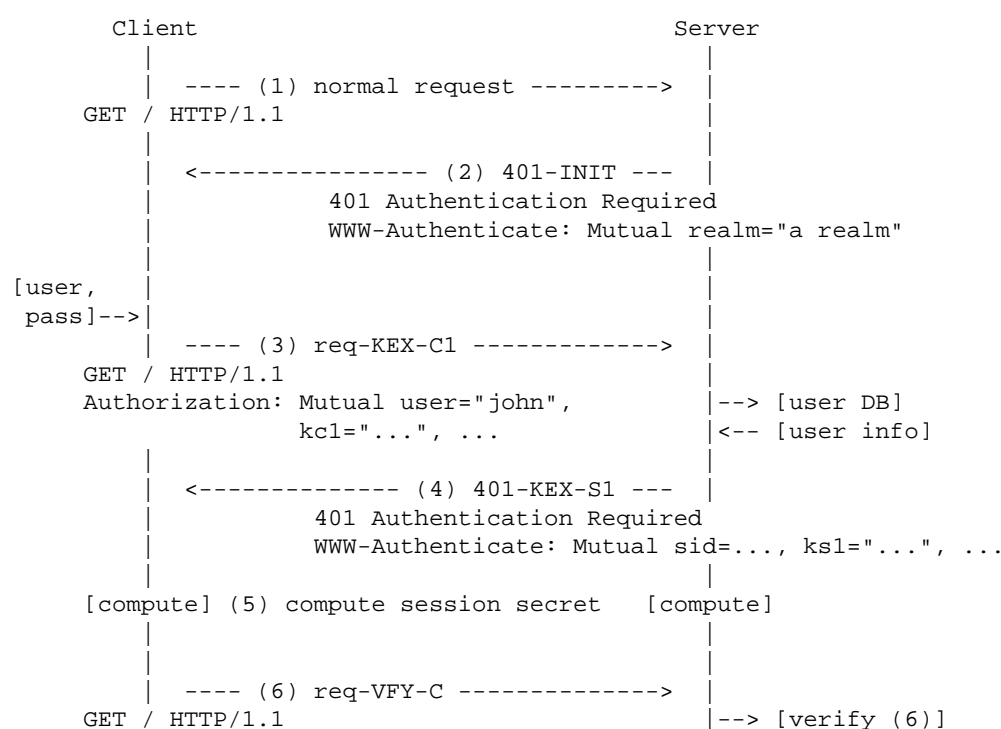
Client                                    Server
   |                                         |
   |  ---- (1) normal request --------->     |
GET / HTTP/1.1                               |
   |                                         |
   |  <---------------- (2) 401-INIT ---     |
   |            401 Authentication Required
   |            WWW-Authenticate: Mutual realm="a realm"
   |                                         |
[user,  |                                    |
 pass]-->|                                   |
   |  ---- (3) req-KEX-C1 ------------->     |
GET / HTTP/1.1                               |
Authorization: Mutual user="john",           |--> [user DB]
               kc1="...", ...                |<-- [user info]
   |                                         |
   |  <-------------- (4) 401-KEX-S1 ---     |
   |            401 Authentication Required
   |            WWW-Authenticate: Mutual sid=..., ks1="...", ...
   |                                         |
[compute] (5) compute session secret   [compute]
   |                                         |
   |                                         |
   |  ---- (6) req-VFY-C -------------->     |
GET / HTTP/1.1                               |--> [verify (6)]